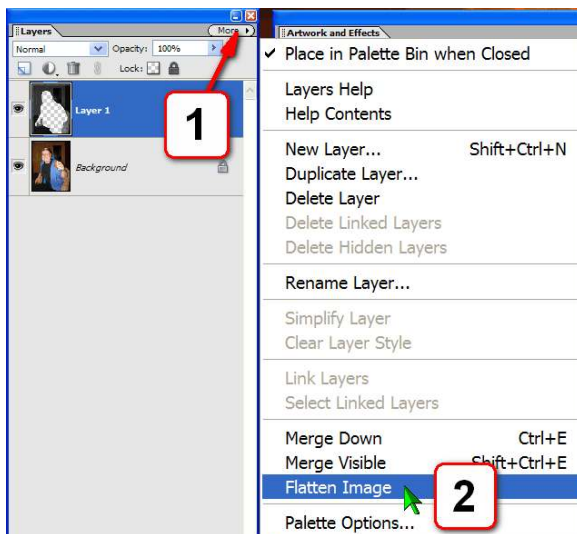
Layers

More

Normal

Opacity: 100%

Lock:

Layer 1

Background

1

Artwork and Effects

✓ Place in Palette Bin when Closed

Layers Help
Help Contents

New Layer... Shift+Ctrl+N
Duplicate Layer...
Delete Layer
Delete Linked Layers
Delete Hidden Layers

Rename Layer...

Simplify Layer
Clear Layer Style

Link Layers
Select Linked Layers

Merge Down Ctrl+E
Merge Visible Shift+Ctrl+E
Flatten Image

2

Palette Options...